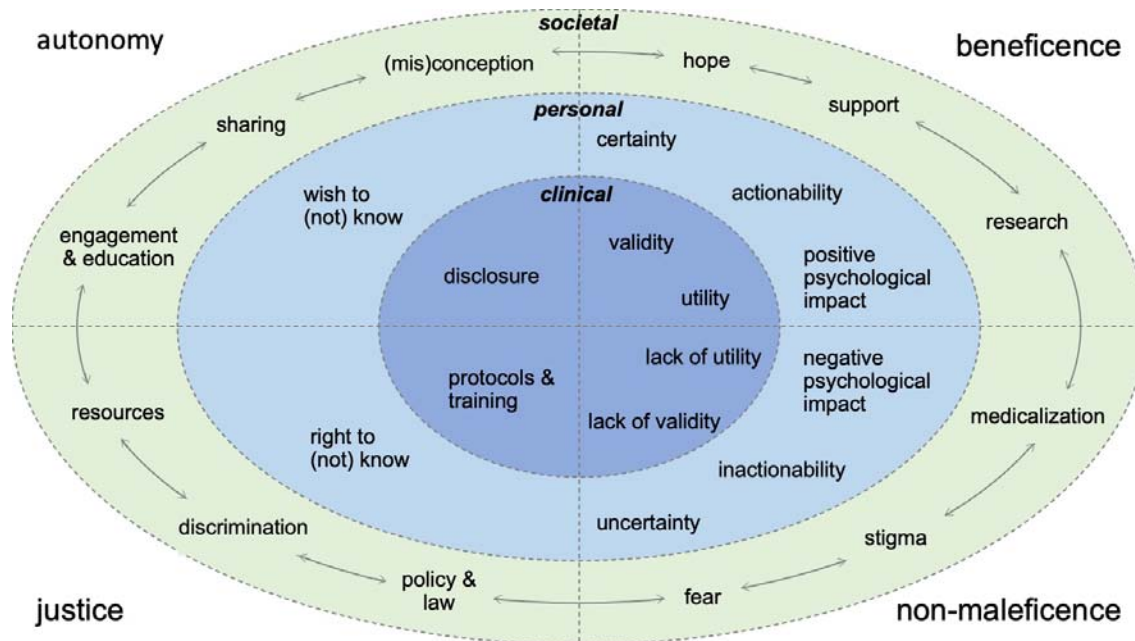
autonomy

beneficence

societal

(mis)conception

hope

sharing

support

personal

certainty

wish to (not) know

clinical

actionability

research

engagement & education

validity

disclosure

positive psychological impact

utility

lack of utility

negative psychological impact

protocols & training

resources

lack of validity

medicalization

right to (not) know

inactionability

discrimination

uncertainty

stigma

policy & law

fear

justice

non-maleficence